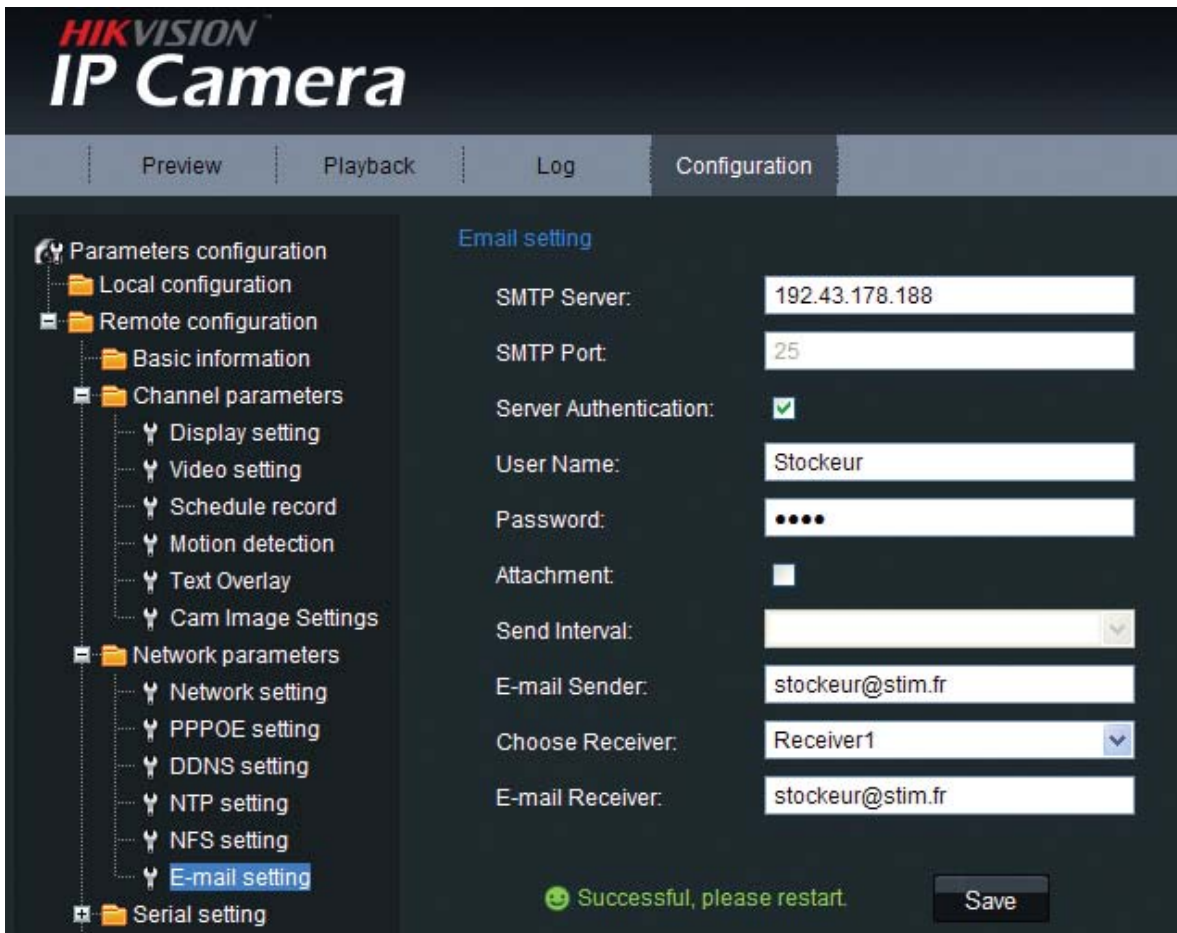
HIKVISION
IP Camera

Preview
Playback
Log
Configuration

Parameters configuration
Local configuration
Remote configuration
Basic information
Channel parameters
Display setting
Video setting
Schedule record
Motion detection
Text Overlay
Cam Image Settings
Network parameters
Network setting
PPPOE setting
DDNS setting
NTP setting
NFS setting
E-mail setting
Serial setting

Email setting

SMTP Server: 192.43.178.188
SMTP Port: 25
Server Authentication:
User Name: Stockeur
Password: ••••
Attachment:
Send Interval:
E-mail Sender: stockeur@stim.fr
Choose Receiver: Receiver1
E-mail Receiver: stockeur@stim.fr

Successful, please restart.
Save